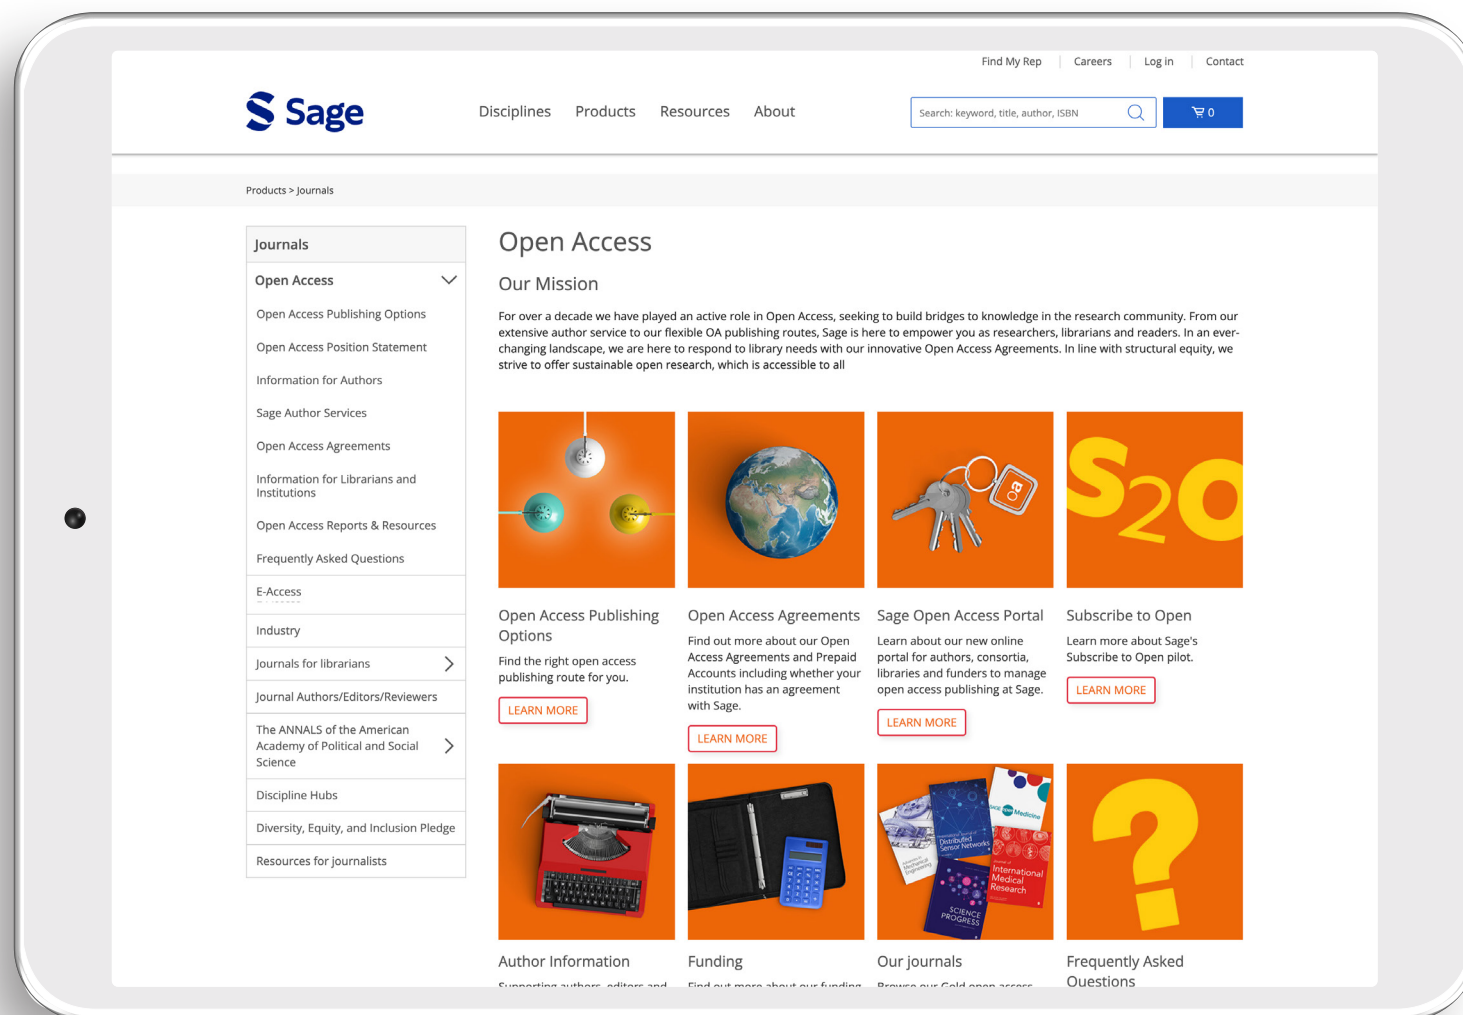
Find My Rep | Careers | Log in | Contact

Sage

Disciplines Products Resources About

Search: keyword, title, author, ISBN

0

Products > Journals

Journals

Open Access

Open Access Publishing Options

Open Access Position Statement

Information for Authors

Sage Author Services

Open Access Agreements

Information for Librarians and Institutions

Open Access Reports & Resources

Frequently Asked Questions

E-Access

Industry

Journals for librarians

Journal Authors/Editors/Reviewers

The ANNALS of the American Academy of Political and Social Science

Discipline Hubs

Diversity, Equity, and Inclusion Pledge

Resources for journalists

Open Access

Our Mission

For over a decade we have played an active role in Open Access, seeking to build bridges to knowledge in the research community. From our extensive author service to our flexible OA publishing routes, Sage is here to empower you as researchers, librarians and readers. In an ever-changing landscape, we are here to respond to library needs with our innovative Open Access Agreements. In line with structural equity, we strive to offer sustainable open research, which is accessible to all

S2O

Open Access Publishing Options

Find the right open access publishing route for you.

LEARN MORE

Open Access Agreements

Find out more about our Open Access Agreements and Prepaid Accounts including whether your institution has an agreement with Sage.

LEARN MORE

Sage Open Access Portal

Learn about our new online portal for authors, consortia, libraries and funders to manage open access publishing at Sage.

LEARN MORE

Subscribe to Open

Learn more about Sage's Subscribe to Open pilot.

LEARN MORE

Distributed Sensor Networks

Medicine

International Medical Research

SCIENCE PROGRESS

Author Information

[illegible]

Funding

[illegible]

Our journals

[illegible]

Frequently Asked Questions